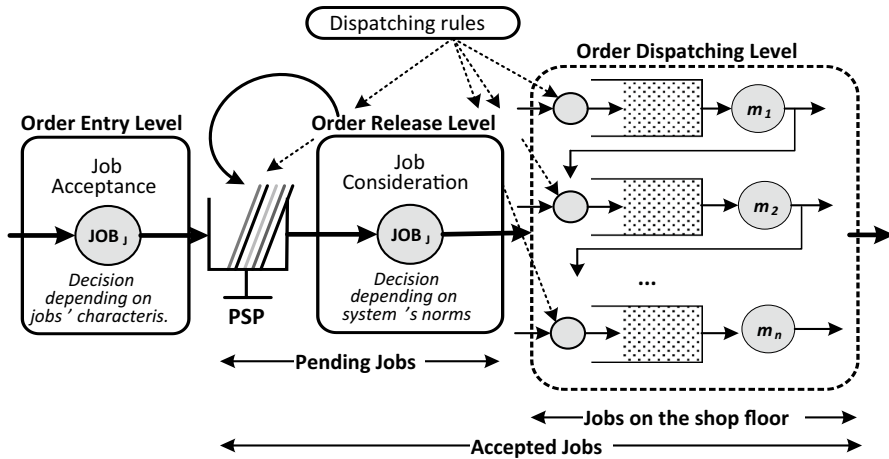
Dispatching rules

Order Dispatching Level

Order Entry Level

Order Release Level

Job Acceptance

$JOB_J$

Decision depending on jobs ' characteris.

PSP

Job Consideration

$JOB_J$

Decision depending on system 's norms

$m_1$

$m_2$

...

$m_n$

Pending Jobs

Jobs on the shop floor

Accepted Jobs